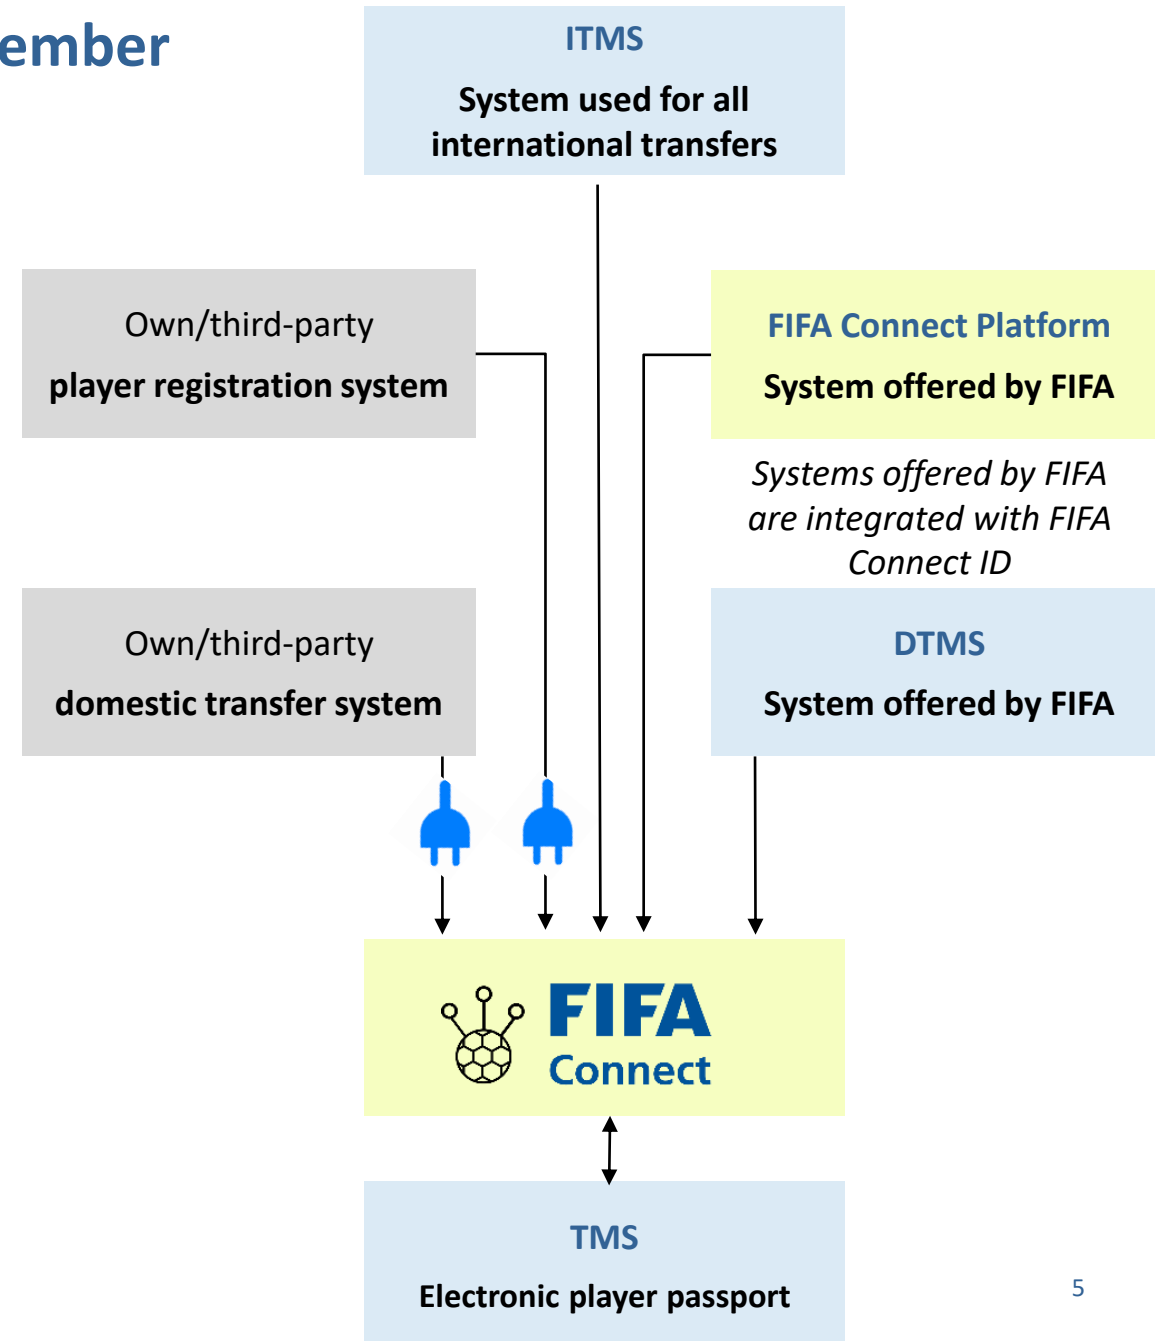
ember

ITMS

System used for all international transfers

Own/third-party

player registration system

FIFA Connect Platform

System offered by FIFA

Systems offered by FIFA are integrated with FIFA Connect ID

Own/third-party

domestic transfer system

DTMS

System offered by FIFA

FIFA Connect

TMS

Electronic player passport

5